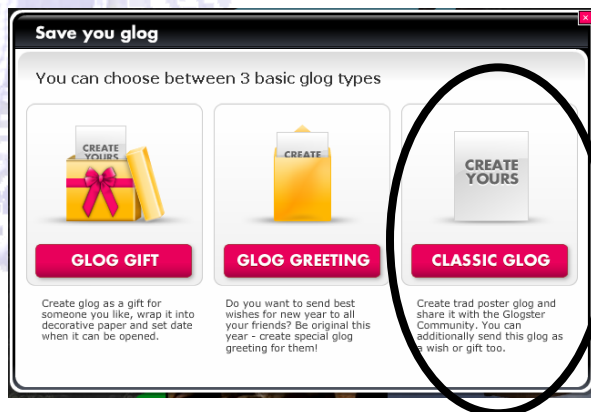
Save you glog

You can choose between 3 basic glog types

CREATE YOURS

GLOG GIFT

Create glog as a gift for someone you like, wrap it into decorative paper and set date when it can be opened.

CREATE

GLOG GREETING

Do you want to send best wishes for new year to all your friends? Be original this year - create special glog greeting for them!

CREATE YOURS

CLASSIC GLOG

Create trad poster glog and share it with the Glogster Community. You can additionally send this glog as a wish or gift too.